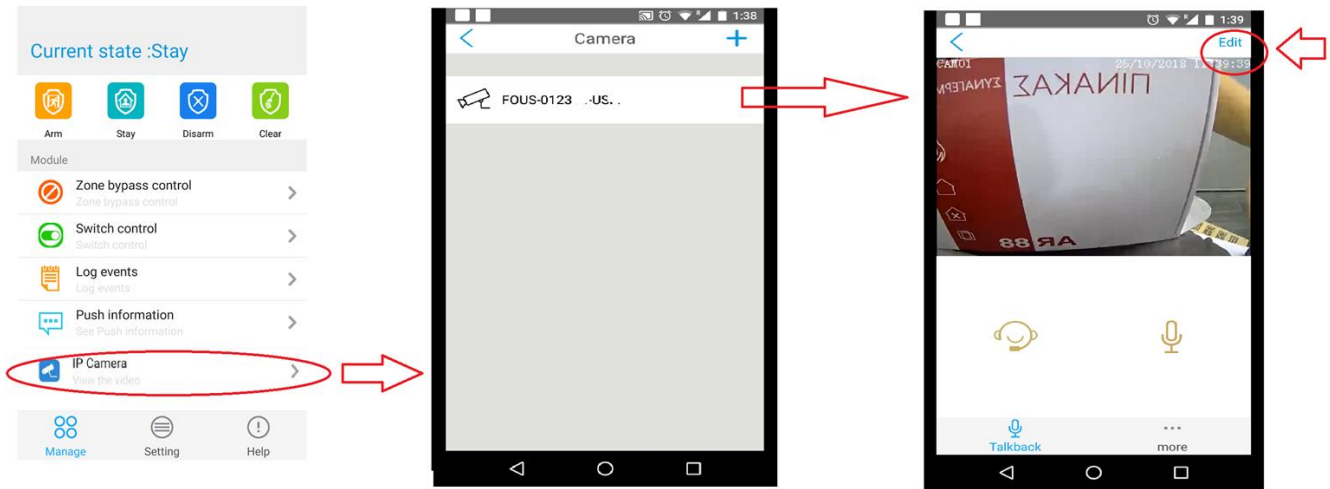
Current state :Stay

Arm
Stay
Disarm
Clear

Module

Zone bypass control
Zone bypass control

Switch control
Switch control

Log events
Log events

Push information
See Push information

IP Camera
View the video

Manage
Setting
Help

1:38

Camera

FOUS-0123 .-US. .

1:39

Edit

CAM01 25/10/2018 1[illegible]:39

Talkback
more